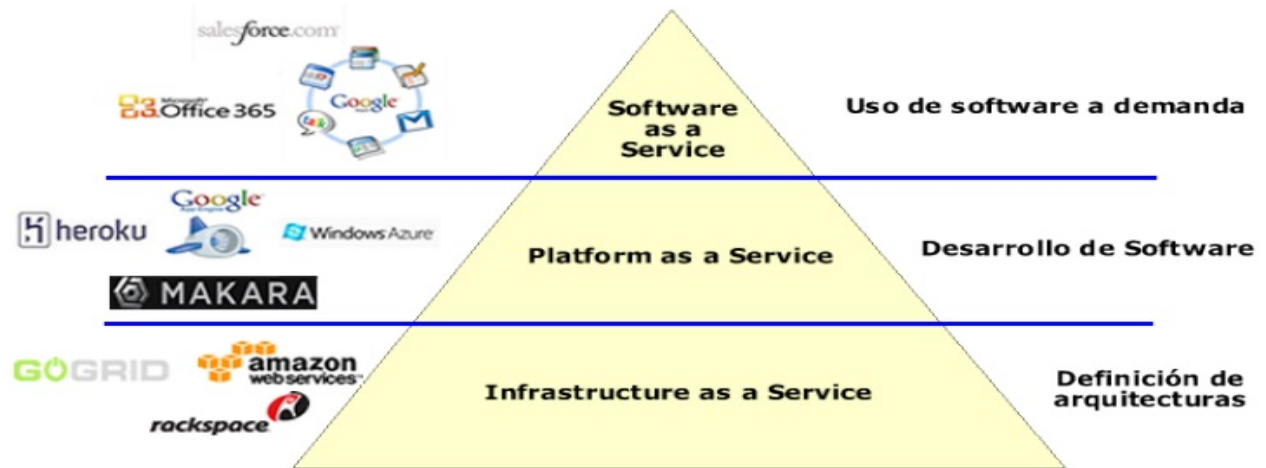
salesforce.com

Office 365

Google

Software as a Service

Uso de software a demanda

Google

heroku

Windows Azure

MAKARA

Platform as a Service

Desarrollo de Software

GOGRID

amazon web services

rackspace

Infrastructure as a Service

Definición de arquitecturas